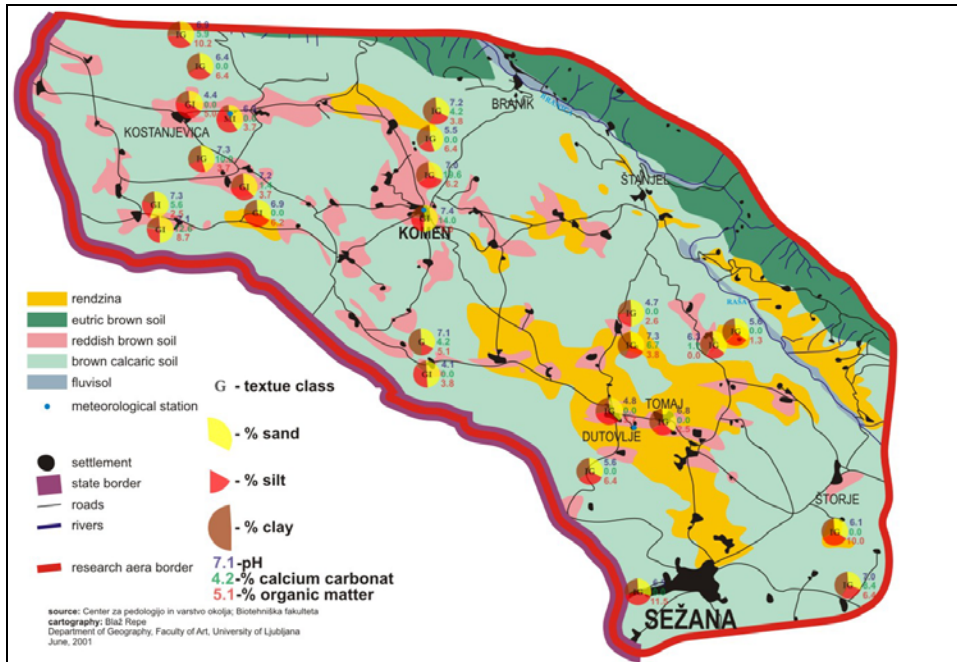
BRANIK
KOSTANJEVICA
ŠTANJEL
KOMEN
TOMAJ
DUTOVLJE
ŠTORJE
SEŽANA

rendzina
eutric brown soil
reddish brown soil
brown calcaric soil
fluvisol
meteorological station

settlement
state border
roads
rivers

research aera border

G - textue class
- % sand
- % silt
- % clay
7.1 -pH
4.2 -% calcium carbonat
5.1 -% organic matter

source: Center za pedologijo in varstvo okolja; Biotehniška fakulteta
cartography: Blaž Repe
Department of Geography, Faculty of Art, University of Ljubljana
June, 2001

IG 6.6 5.9 10.2
IG 6.4 0.0 6.4
GI 4.4 0.0
GI 6.2 0.0 3.7
IG 7.2 4.2 3.8
IG 5.5 0.0 6.4
IG 7.3
GI 7.2 3.7
GI 7.3 5.6
GI 6.9 0.0
GI 8.7
IG 7.6 6.6 6.2
7.4 4.0
G 7.1 4.2 5.1
GI 4.1 0.0 3.8
IG 4.7 0.0 2.6
IG 7.3 6.7 3.8
IG 5.6 0.0 1.3
IG 4.8 0.0
IG 6.8 0.0
IG 5.6 0.0 6.4
IG 6.1 0.0 10.0
IG 7.0 4.4 6.4
11.5